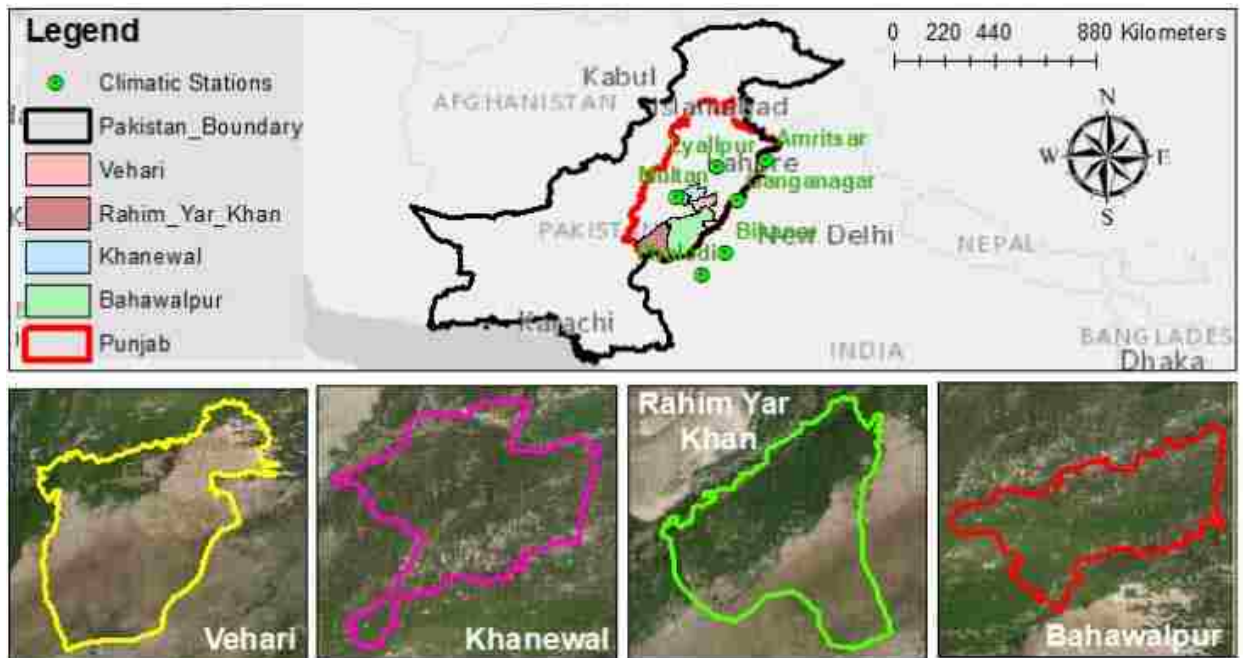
Legend

Climatic Stations

Pakistan_Boundary

Vehari

Rahim_Yar_Khan

Khanewal

Bahawalpur

Punjab

0 220 440 880 Kilometers

N
W E
S

Kabul

AFGHANISTAN

Islamabad

Amritsar

Lyallpur

Lahore

Multan

Ganganagar

PAKISTAN

Bikaner

New Delhi

NEPAL

Karachi

INDIA

BANGLADES

Dhaka

Vehari

Khanewal

Rahim Yar Khan

Bahawalpur